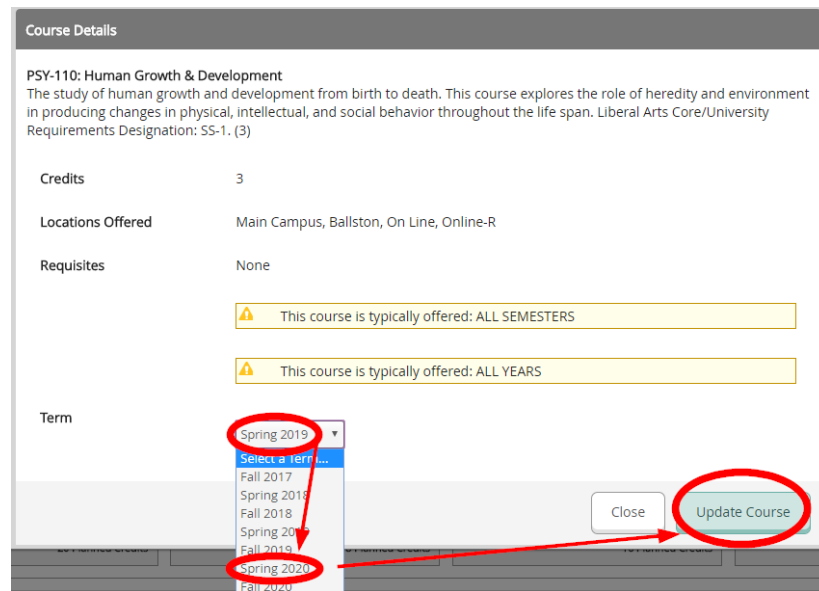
Course Details

PSY-110: Human Growth & Development
The study of human growth and development from birth to death. This course explores the role of heredity and environment in producing changes in physical, intellectual, and social behavior throughout the life span. Liberal Arts Core/University Requirements Designation: SS-1. (3)

Credits 3

Locations Offered Main Campus, Ballston, On Line, Online-R

Requisites None

This course is typically offered: ALL SEMESTERS

This course is typically offered: ALL YEARS

Term

Spring 2019

Select a Term...
Fall 2017
Spring 2018
Fall 2018
Spring 2019
Fall 2019
Spring 2020
Fall 2020

Close

Update Course

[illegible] Planned Credits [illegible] Planned Credits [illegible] Planned Credits